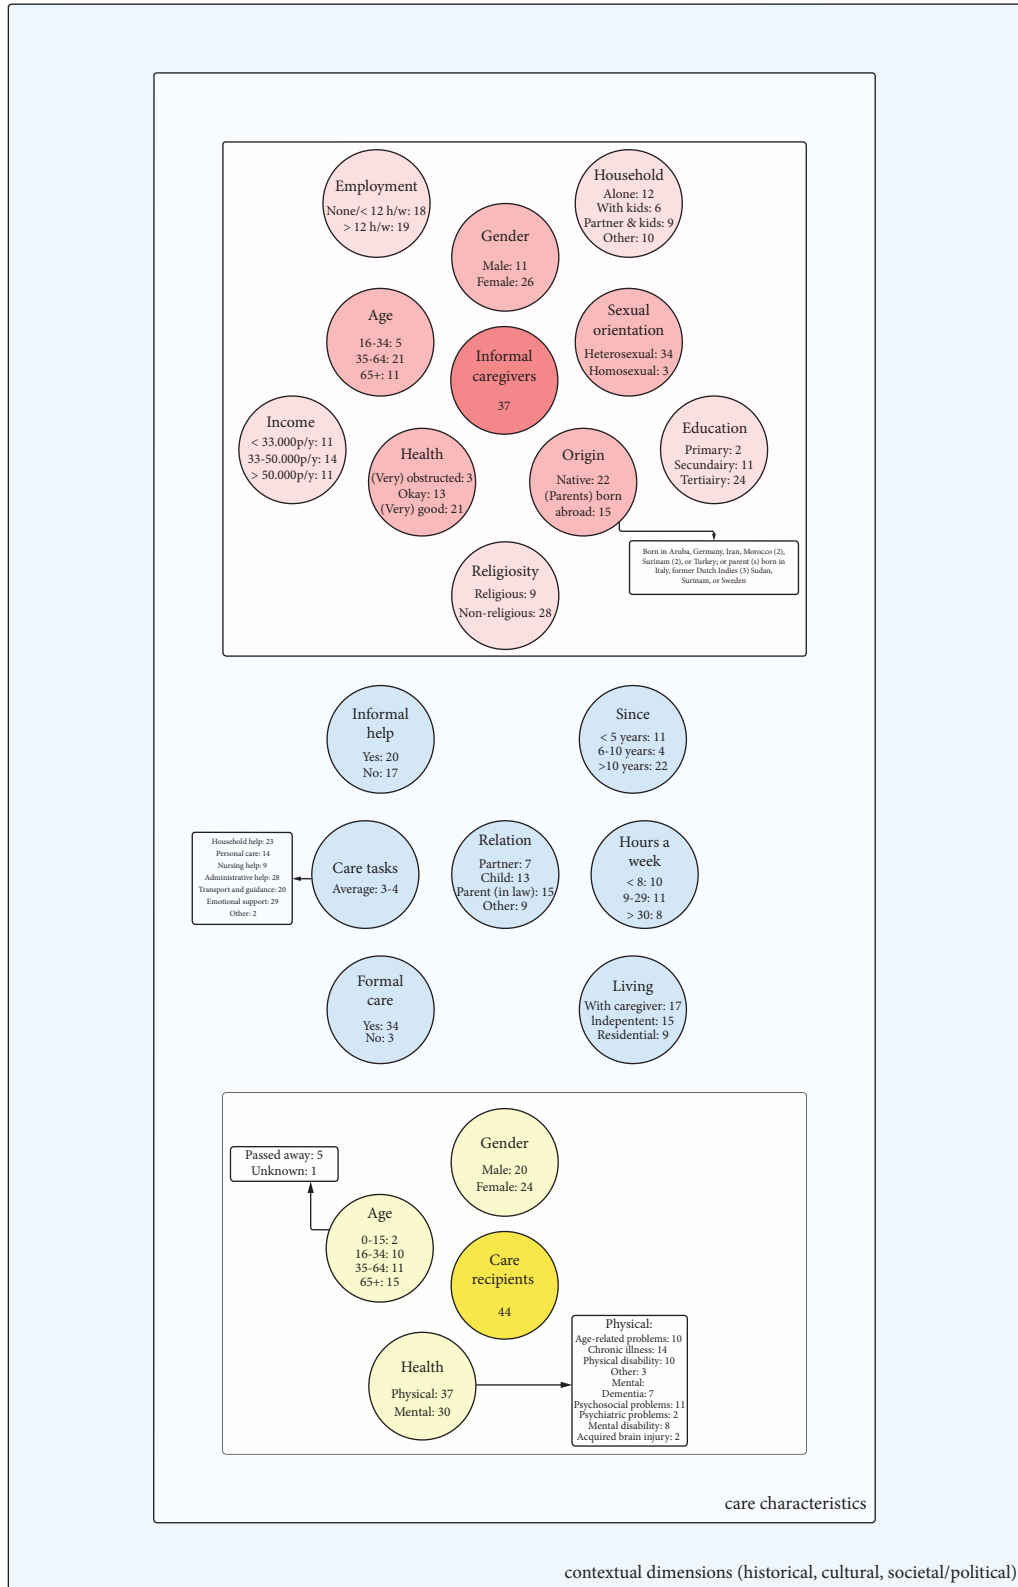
Employment
None/< 12 h/w: 18
> 12 h/w: 19

Household
Alone: 12
With kids: 6
Partner & kids: 9
Other: 10

Gender
Male: 11
Female: 26

Age
16-34: 5
35-64: 21
65+: 11

Informal caregivers
37

Sexual orientation
Heterosexual: 34
Homosexual: 3

Income
< 33.000p/y: 11
33-50.000p/y: 14
> 50.000p/y: 11

Health
(Very) obstructed: 3
Okay: 13
(Very) good: 21

Origin
Native: 22
(Parents) born abroad: 15

Education
Primary: 2
Secundairy: 11
Tertiairy: 24

Born in Aruba, Germany, Iran, Morocco (2), Surinam (2), or Turkey; or parent (s) born in Italy, former Dutch Indies (3) Sudan, Surinam, or Sweden

Religiosity
Religious: 9
Non-religious: 28

Informal help
Yes: 20
No: 17

Since
< 5 years: 11
6-10 years: 4
>10 years: 22

Household help: 23
Personal care: 14
Nursing help: 9
Administrative help: 28
Transport and guidance: 20
Emotional support: 29
Other: 2

Care tasks
Average: 3-4

Relation
Partner: 7
Child: 13
Parent (in law): 15
Other: 9

Hours a week
< 8: 10
9-29: 11
> 30: 8

Formal care
Yes: 34
No: 3

Living
With caregiver: 17
Indepentent: 15
Residential: 9

Passed away: 5
Unknown: 1

Gender
Male: 20
Female: 24

Age
0-15: 2
16-34: 10
35-64: 11
65+: 15

Care recipients
44

Health
Physical: 37
Mental: 30

Physical:
Age-related problems: 10
Chronic illness: 14
Physical disability: 10
Other: 3
Mental:
Dementia: 7
Psychosocial problems: 11
Psychiatric problems: 2
Mental disability: 8
Acquired brain injury: 2

care characteristics

contextual dimensions (historical, cultural, societal/political)